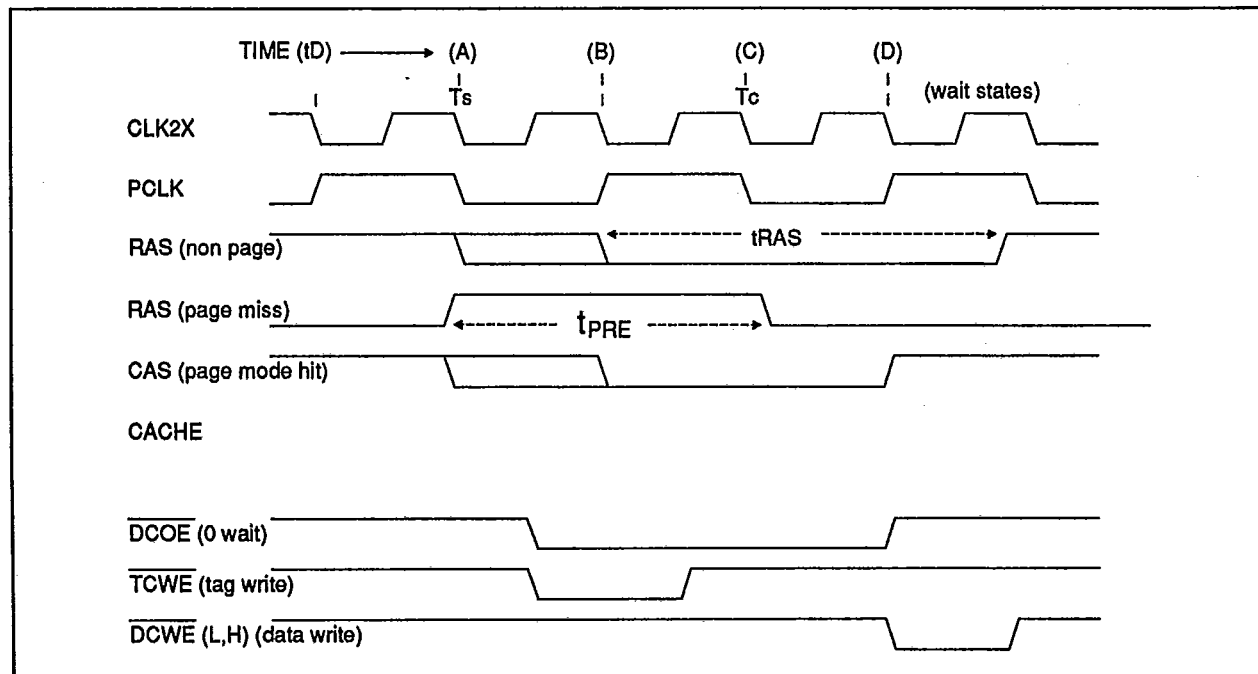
TIME (tD) ⟶ (A) (B) (C) (D)

Ts Tc (wait states)

CLK2X

PCLK

RAS (non page) tRAS

RAS (page miss) $t_{PRE}$

CAS (page mode hit)

CACHE

$\overline{DCOE}$ (0 wait)

$\overline{TCWE}$ (tag write)

$\overline{DCWE}$ (L,H) (data write)